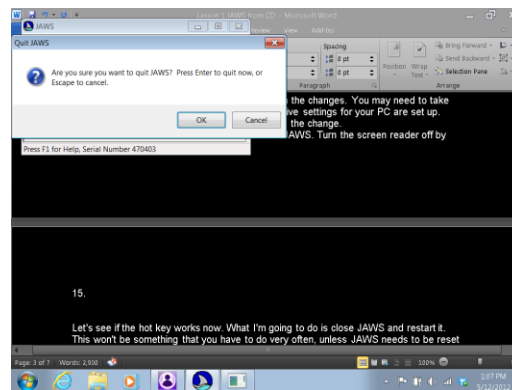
Lesson 1 JAWS from CD - Microsoft Word

JAWS

Review View Add-Ins

Quit JAWS

Are you sure you want to quit JAWS? Press Enter to quit now, or Escape to cancel.

OK Cancel

Spacing

0 pt

0 pt

Position Wrap Text

Bring Forward

Send Backward

Selection Pane

Paragraph

Arrange

Press F1 for Help, Serial Number 470403

the changes. You may need to take ive settings for your PC are set up. the change. JAWS. Turn the screen reader off by

15.

Let's see if the hot key works now. What I'm going to do is close JAWS and restart it. This won't be something that you have to do very often, unless JAWS needs to be reset

Page: 3 of 7 Words: 2,930

100%

1:07 PM

5/12/201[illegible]